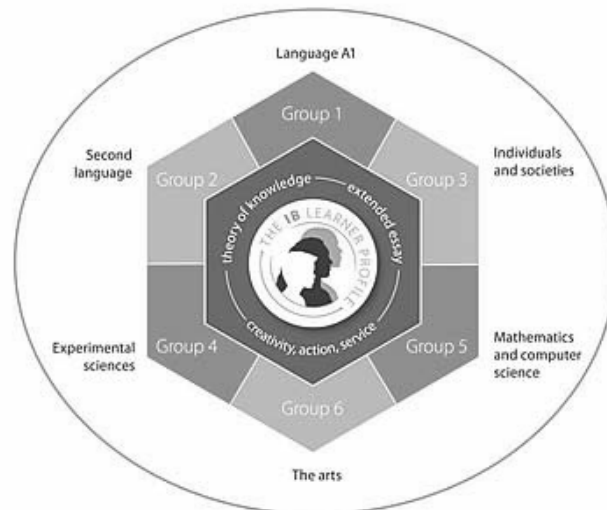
Language A1

Group 1

Second language

Group 2

Individuals and societies

Group 3

theory of knowledge

extended essay

THE IB LEARNER PROFILE

creativity, action, service

Experimental sciences

Group 4

Group 5

Mathematics and computer science

Group 6

The arts